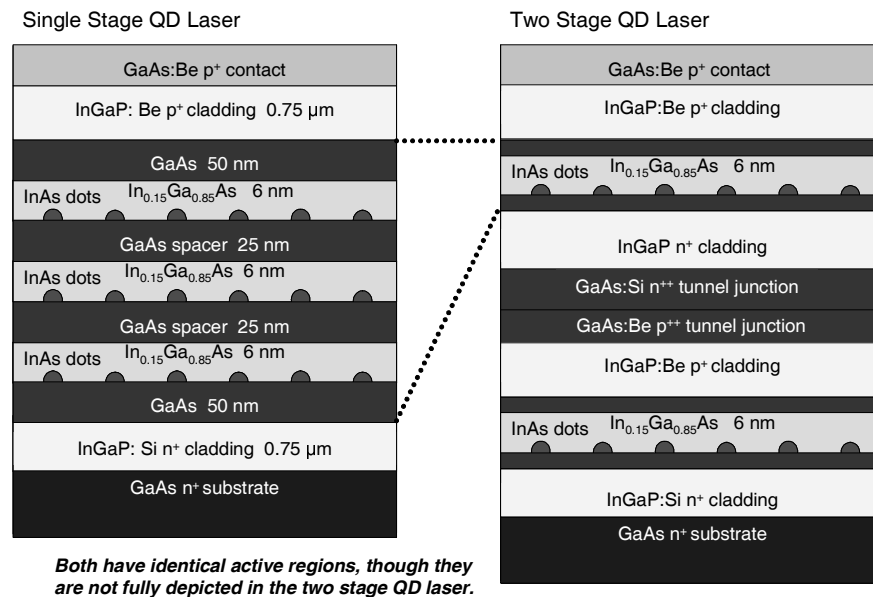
Single Stage QD Laser

GaAs:Be p$^+$ contact

InGaP: Be p$^+$ cladding 0.75 μm

GaAs 50 nm

InAs dots $In_{0.15}Ga_{0.85}As$ 6 nm

GaAs spacer 25 nm

InAs dots $In_{0.15}Ga_{0.85}As$ 6 nm

GaAs spacer 25 nm

InAs dots $In_{0.15}Ga_{0.85}As$ 6 nm

GaAs 50 nm

InGaP: Si n$^+$ cladding 0.75 μm

GaAs n$^+$ substrate

Both have identical active regions, though they are not fully depicted in the two stage QD laser.

Two Stage QD Laser

GaAs:Be p$^+$ contact

InGaP:Be p$^+$ cladding

InAs dots $In_{0.15}Ga_{0.85}As$ 6 nm

InGaP n$^+$ cladding

GaAs:Si n$^{++}$ tunnel junction

GaAs:Be p$^{++}$ tunnel junction

InGaP:Be p$^+$ cladding

InAs dots $In_{0.15}Ga_{0.85}As$ 6 nm

InGaP:Si n$^+$ cladding

GaAs n$^+$ substrate